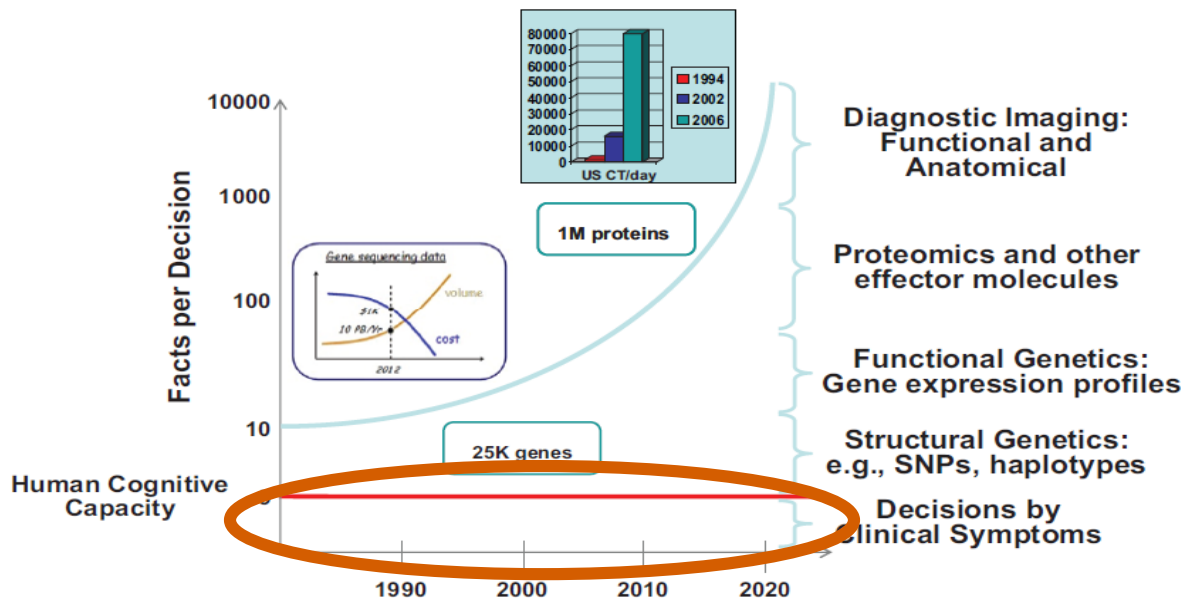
80000
70000
60000
50000
40000
30000
20000
10000
0

1994
2002
2006

US CT/day

10000
1000
100
10
5

Facts per Decision

Gene sequencing data
volume
$1K
10 PB/Yr
cost
2012

1M proteins

25K genes

Human Cognitive Capacity

1990
2000
2010
2020

Diagnostic Imaging: Functional and Anatomical

Proteomics and other effector molecules

Functional Genetics: Gene expression profiles

Structural Genetics: e.g., SNPs, haplotypes

Decisions by Clinical Symptoms